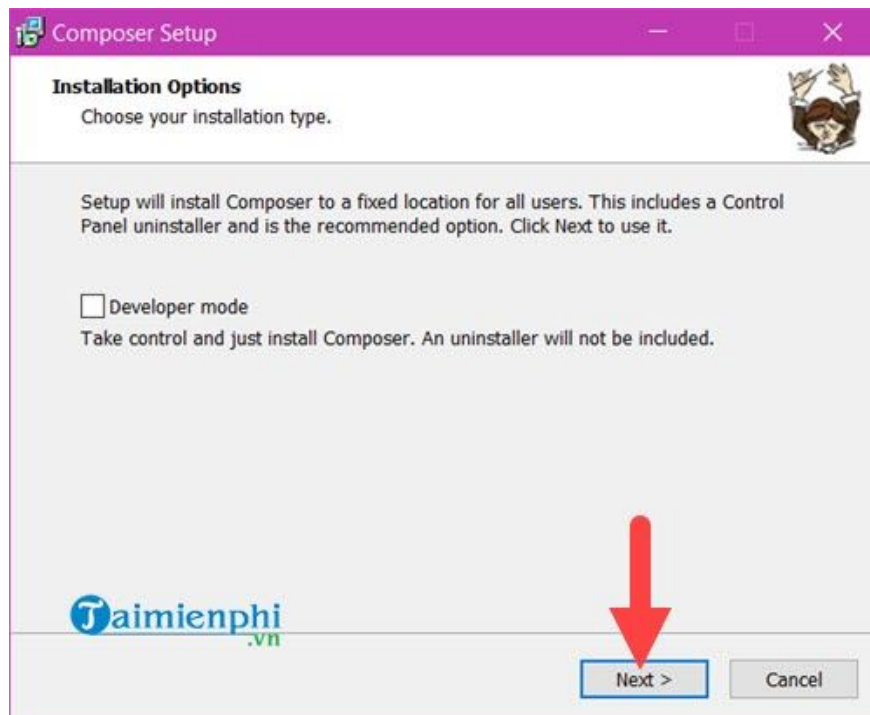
Composer Setup

Installation Options
Choose your installation type.

Setup will install Composer to a fixed location for all users. This includes a Control Panel uninstaller and is the recommended option. Click Next to use it.

Developer mode
Take control and just install Composer. An uninstaller will not be included.

Taimienphi
.vn

Next >
Cancel